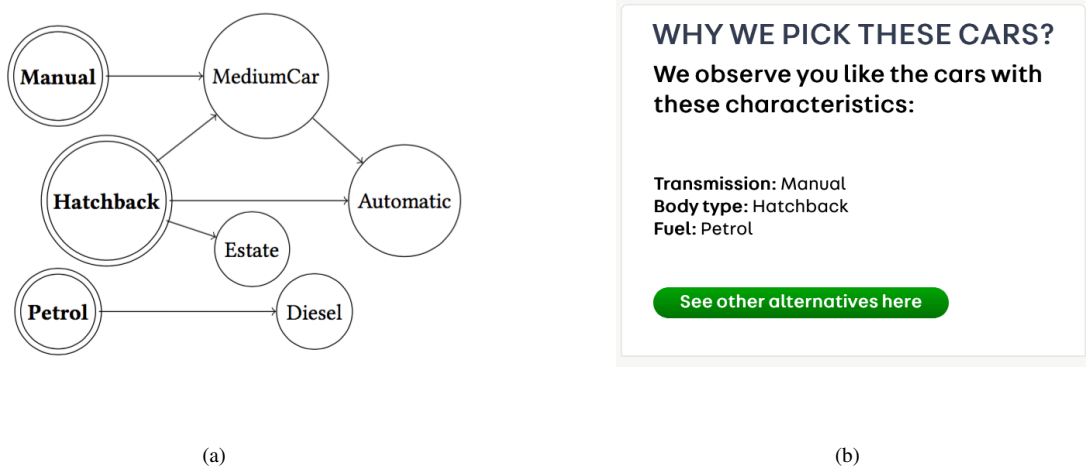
Manual

MediumCar

Hatchback

Automatic

Estate

Petrol

Diesel

(a)

WHY WE PICK THESE CARS?

We observe you like the cars with these characteristics:

**Transmission:** Manual
**Body type:** Hatchback
**Fuel:** Petrol

See other alternatives here

(b)